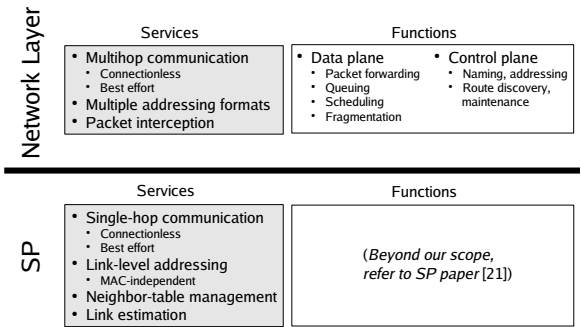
Network Layer

Services

- Multihop communication
  - Connectionless
  - Best effort
- Multiple addressing formats
- Packet interception

Functions

- Data plane
  - Packet forwarding
  - Queuing
  - Scheduling
  - Fragmentation
- Control plane
  - Naming, addressing
  - Route discovery, maintenance

SP

Services

- Single-hop communication
  - Connectionless
  - Best effort
- Link-level addressing
  - MAC-independent
- Neighbor-table management
- Link estimation

Functions

(*Beyond our scope, refer to SP paper* [21])